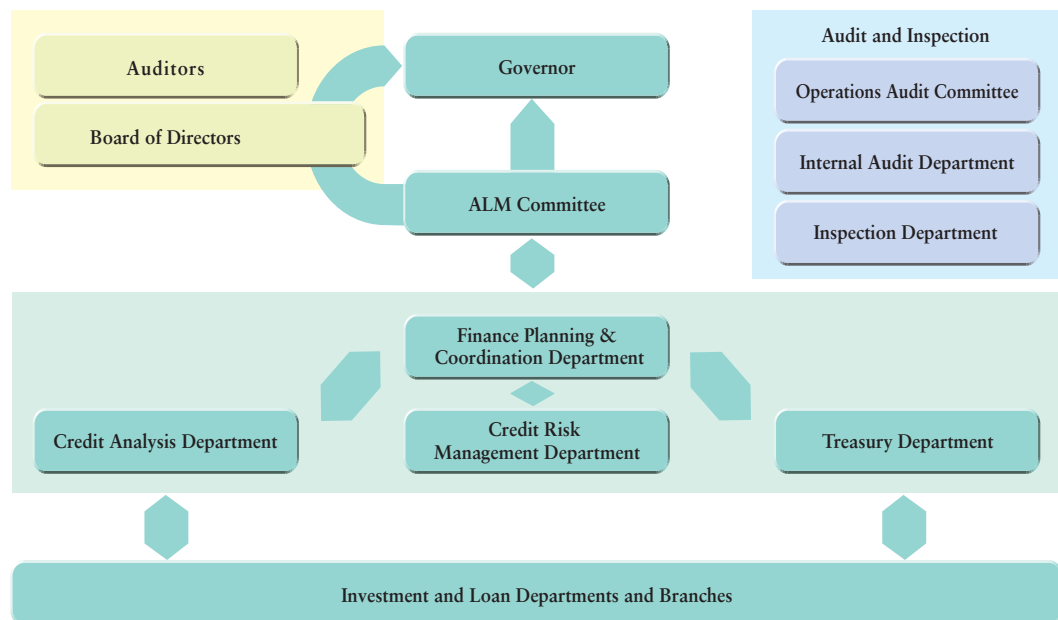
Auditors

Board of Directors

Governor

ALM Committee

Audit and Inspection

Operations Audit Committee

Internal Audit Department

Inspection Department

Finance Planning & Coordination Department

Credit Analysis Department

Credit Risk Management Department

Treasury Department

Investment and Loan Departments and Branches